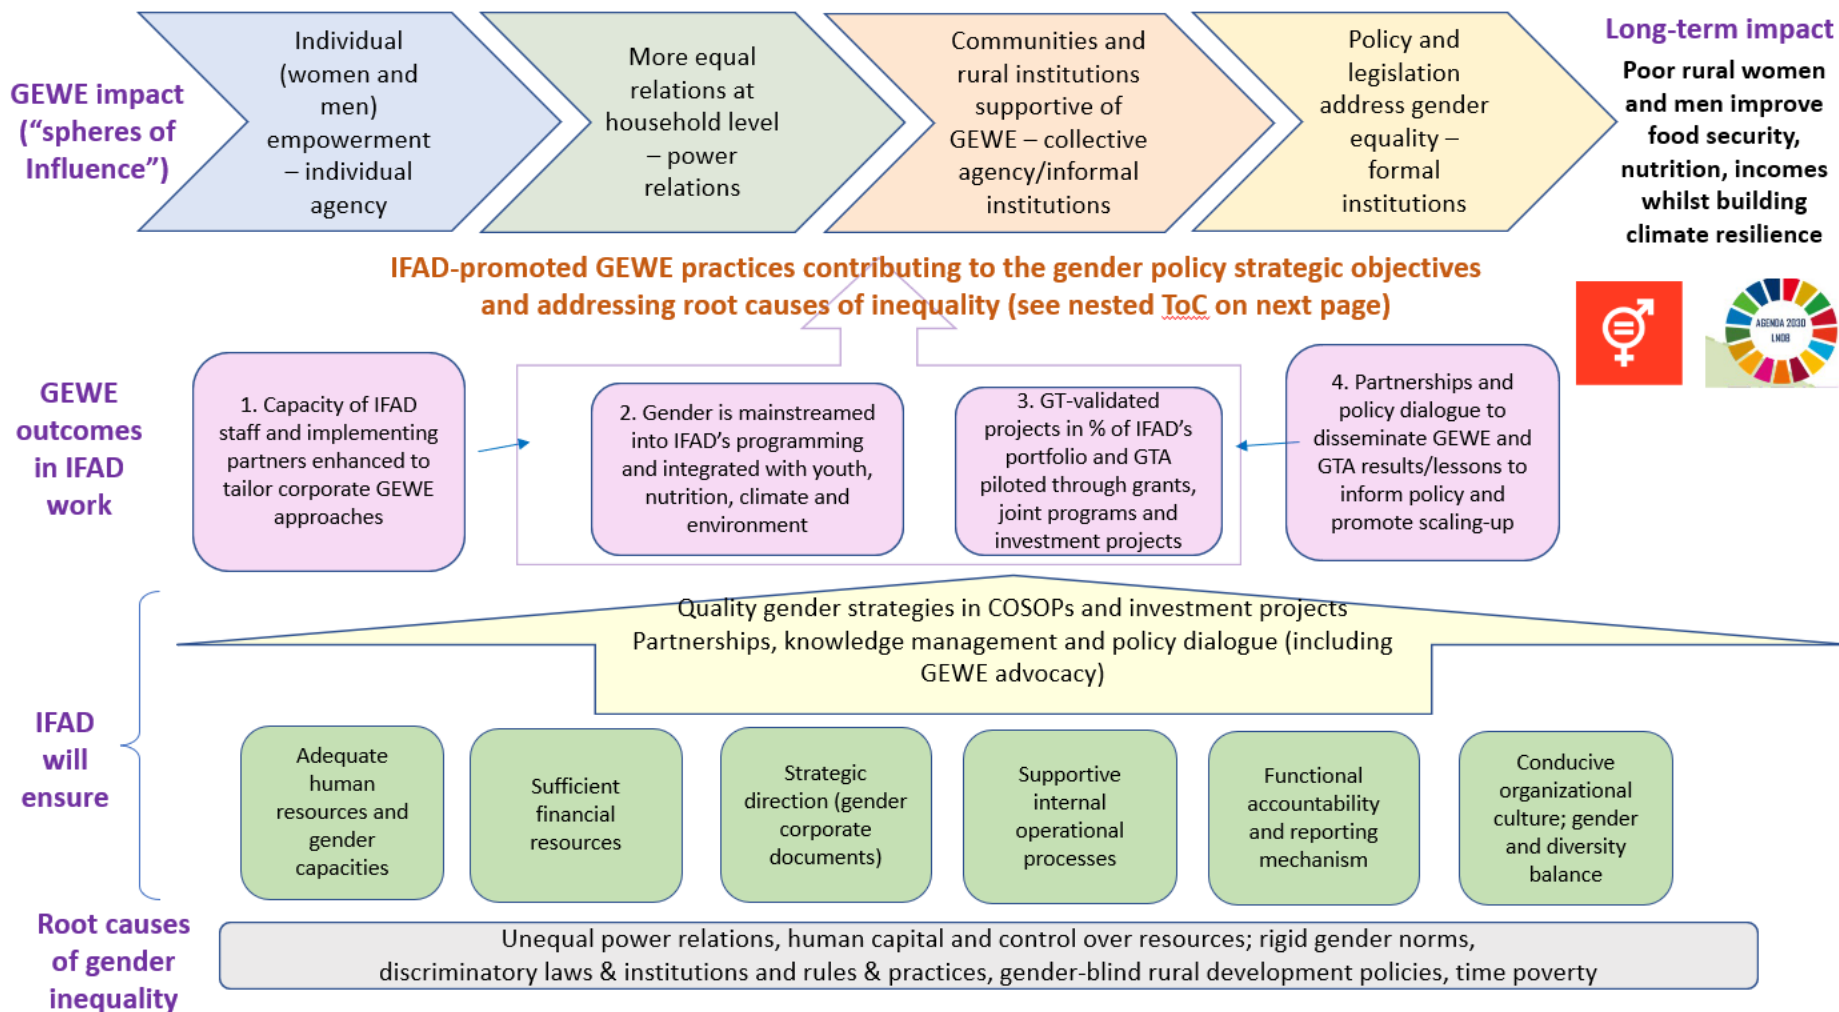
GEWE impact ("spheres of Influence")

Individual (women and men) empowerment – individual agency

More equal relations at household level – power relations

Communities and rural institutions supportive of GEWE – collective agency/informal institutions

Policy and legislation address gender equality – formal institutions

Long-term impact

Poor rural women and men improve food security, nutrition, incomes whilst building climate resilience

IFAD-promoted GEWE practices contributing to the gender policy strategic objectives and addressing root causes of inequality (see nested ToC on next page)

AGENDA 2030 LNOB

GEWE outcomes in IFAD work

1. Capacity of IFAD staff and implementing partners enhanced to tailor corporate GEWE approaches

2. Gender is mainstreamed into IFAD's programming and integrated with youth, nutrition, climate and environment

3. GT-validated projects in % of IFAD's portfolio and GTA piloted through grants, joint programs and investment projects

4. Partnerships and policy dialogue to disseminate GEWE and GTA results/lessons to inform policy and promote scaling-up

Quality gender strategies in COSOPs and investment projects
Partnerships, knowledge management and policy dialogue (including GEWE advocacy)

IFAD will ensure

Adequate human resources and gender capacities

Sufficient financial resources

Strategic direction (gender corporate documents)

Supportive internal operational processes

Functional accountability and reporting mechanism

Conducive organizational culture; gender and diversity balance

Root causes of gender inequality

Unequal power relations, human capital and control over resources; rigid gender norms, discriminatory laws & institutions and rules & practices, gender-blind rural development policies, time poverty